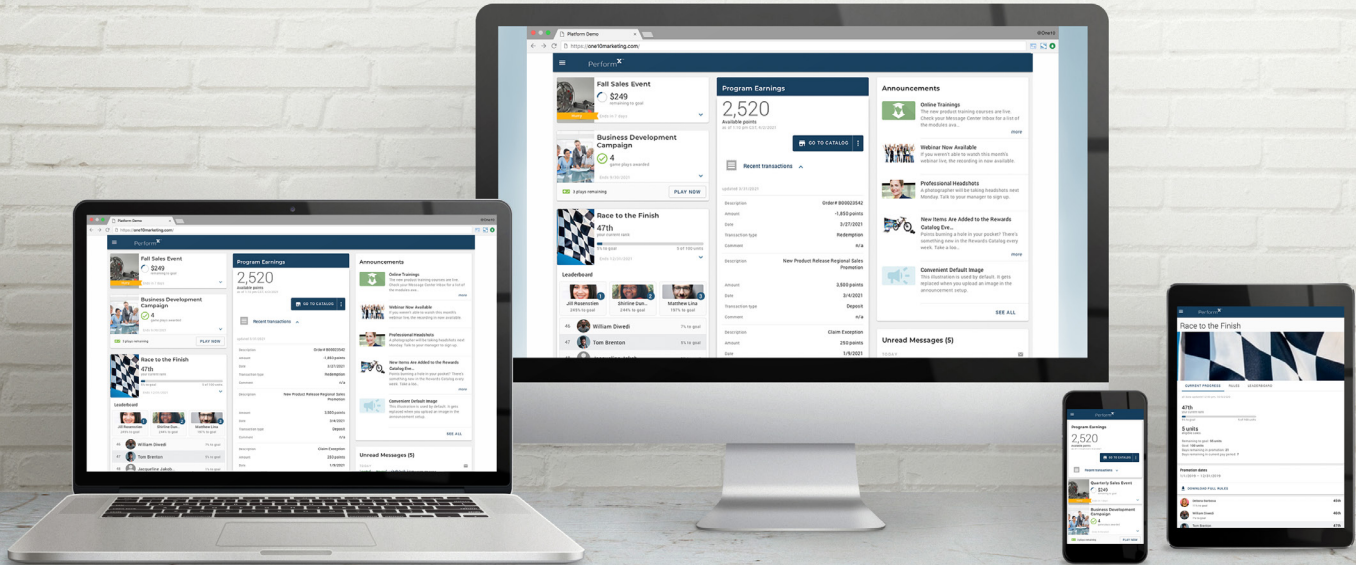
Platform Demo

https://one10marketing.com

Perform X

Fall Sales Event

$249

remaining to goal

Business Development Campaign

4

game plays awarded

3 plays remaining

PLAY NOW

Race to the Finish

47th

your current rank

Leaderboard

Jill Rosenstein

Shirline Gun...

Matthew Lina

William Diwedi

Tom Brenton

Program Earnings

2,520

Available points

GO TO CATALOG

Recent transactions

| Description | Order# 800002042 |
|---|---|
| Amount | -1,850 points |
| Date | 3/27/2021 |
| Transaction type | Redemption |
| Comment | n/a |

| Description | New Product Release Regional Sales Promotion |
|---|---|
| Amount | 3,500 points |
| Date | 3/4/2021 |
| Transaction type | Deposit |
| Comment | n/a |

| Description | Claim Exception |
|---|---|
| Amount | 250 points |
| Date | 1/9/2021 |

Announcements

Online Trainings

The new product training courses are live. Check your Message Center inbox for a list of the modules ava...

more

Webinar Now Available

If you weren't able to watch this month's webinar live, the recording is now available.

Professional Headshots

A photographer will be taking headshots next Monday. Talk to your manager to sign up.

New Items Are Added to the Rewards Catalog Eve...

Points burning a hole in your pocket? There's something new in the Rewards Catalog every week. Take a loo...

more

Convenient Default Image

This illustration is used by default. It gets replaced when you upload an image in the announcement setup.

SEE ALL

Unread Messages (5)

Race to the Finish

CURRENT PROGRESS

RULES

LEADERBOARD

47th

5 units

Promotion dates

DOWNLOAD FULL RULES

Quarterly Sales Event

$249

Business Development Campaign

4

PLAY NOW